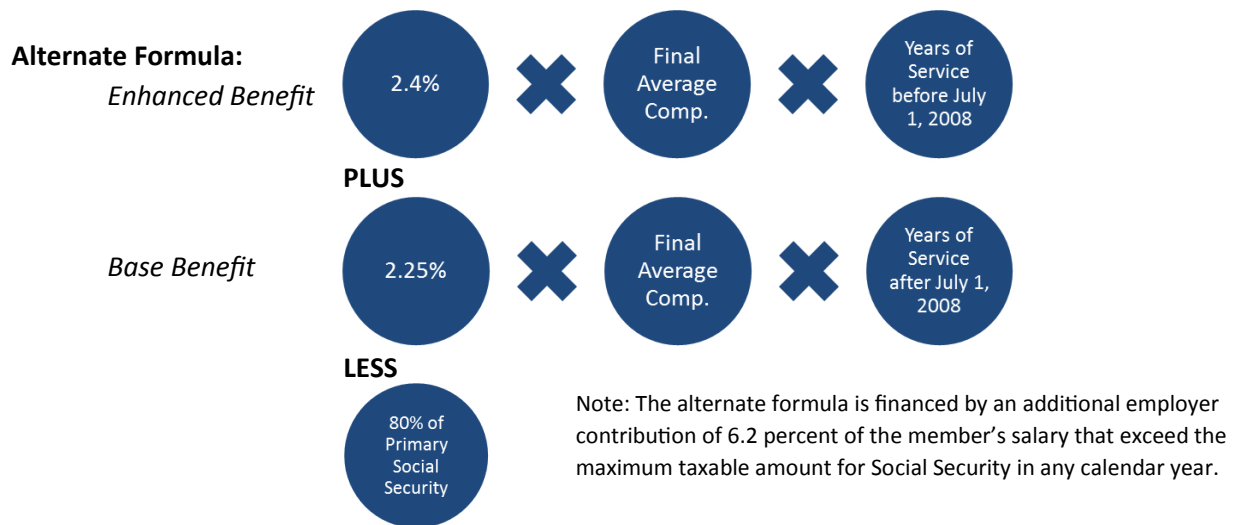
Alternate Formula:

Enhanced Benefit

2.4%

Final Average Comp.

Years of Service before July 1, 2008

PLUS

Base Benefit

2.25%

Final Average Comp.

Years of Service after July 1, 2008

LESS

80% of Primary Social Security

Note: The alternate formula is financed by an additional employer contribution of 6.2 percent of the member's salary that exceed the maximum taxable amount for Social Security in any calendar year.